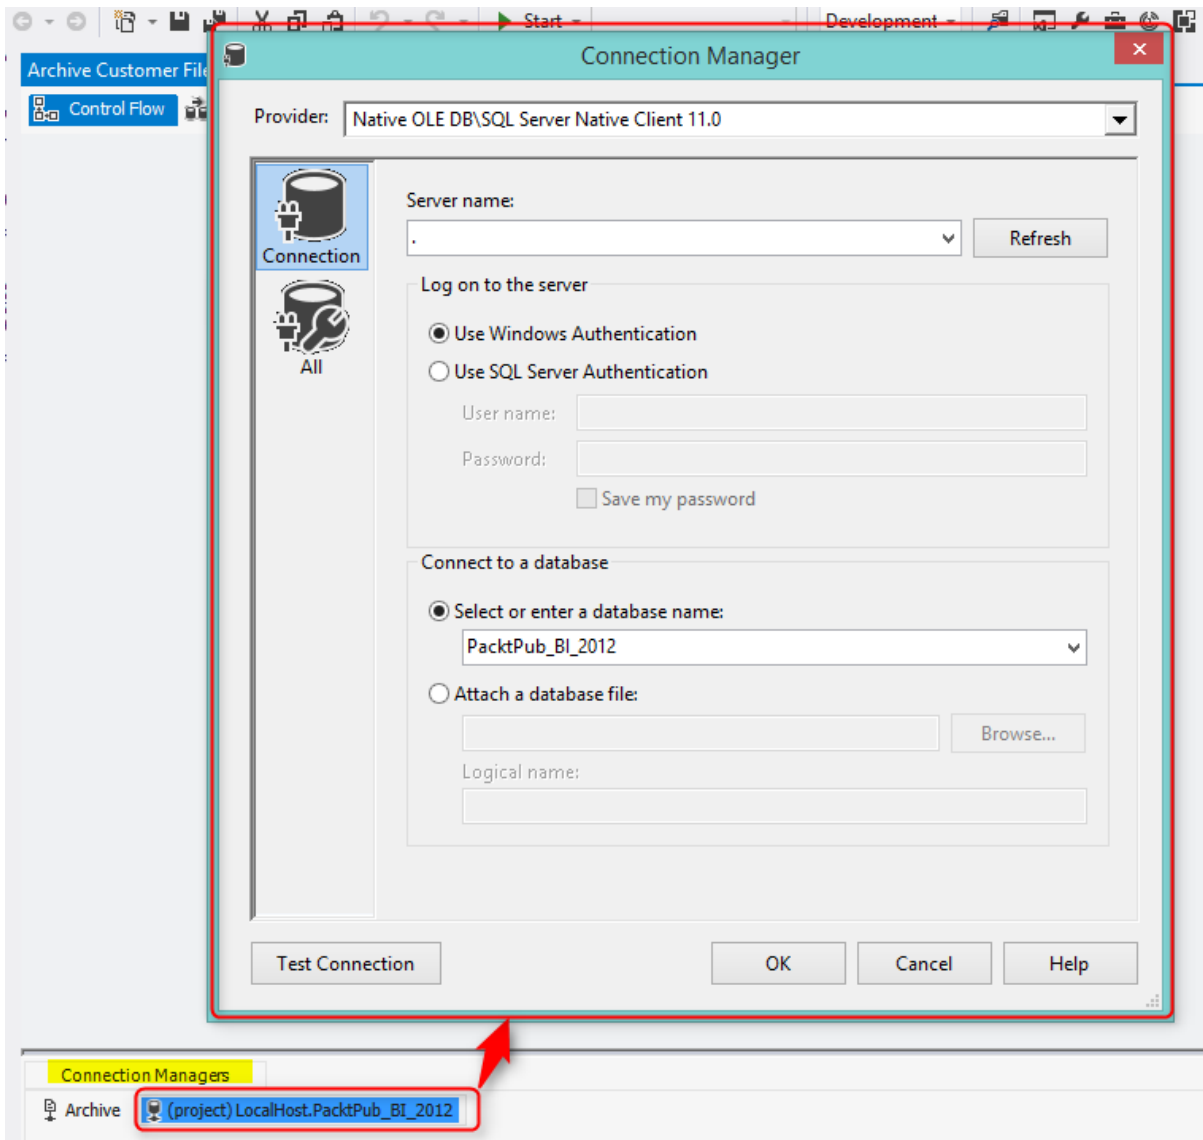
Start
Development

Archive Customer File
Control Flow

Connection Manager

Provider: Native OLE DB\SQL Server Native Client 11.0

Connection
All

Server name:
.
Refresh

Log on to the server
Use Windows Authentication
Use SQL Server Authentication
User name:
Password:
Save my password

Connect to a database
Select or enter a database name:
PacktPub_BI_2012
Attach a database file:
Browse...
Logical name:

Test Connection
OK
Cancel
Help

Connection Managers
Archive
(project) LocalHost.PacktPub_BI_2012